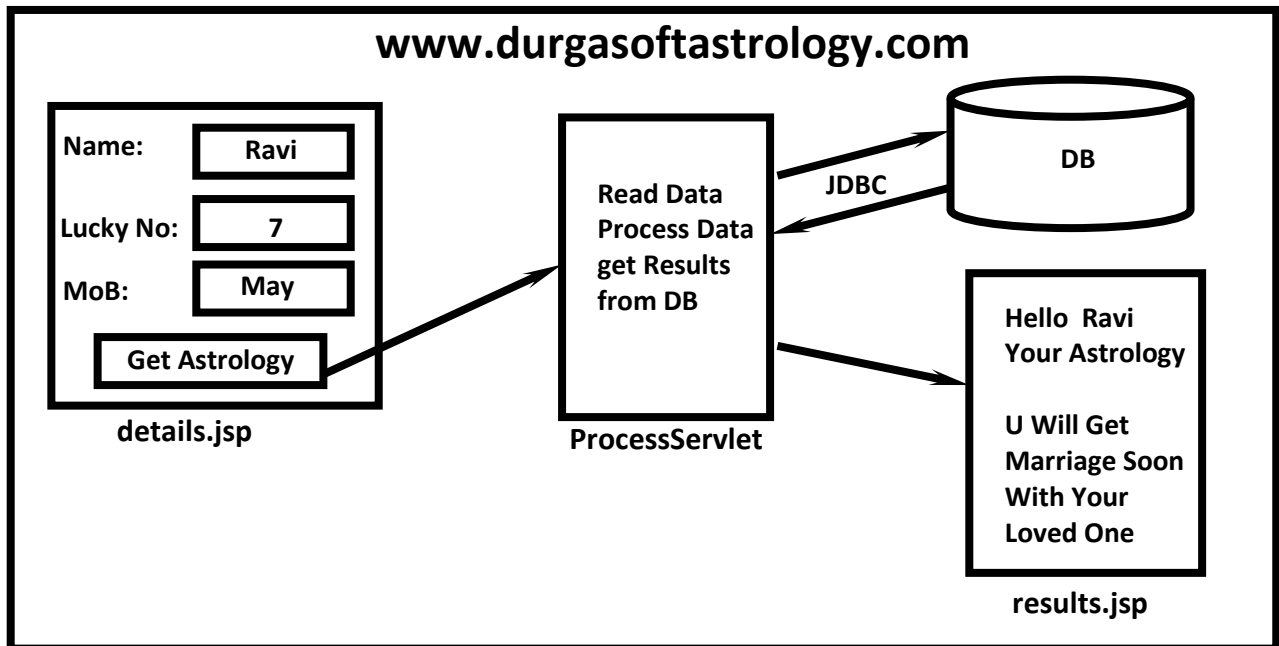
www.durgasoftastrology.com

Name: Ravi

Lucky No: 7

MoB: May

Get Astrology

details.jsp

Read Data
Process Data
get Results
from DB

ProcessServlet

JDBC

DB

Hello Ravi
Your Astrology

U Will Get
Marriage Soon
With Your
Loved One

results.jsp